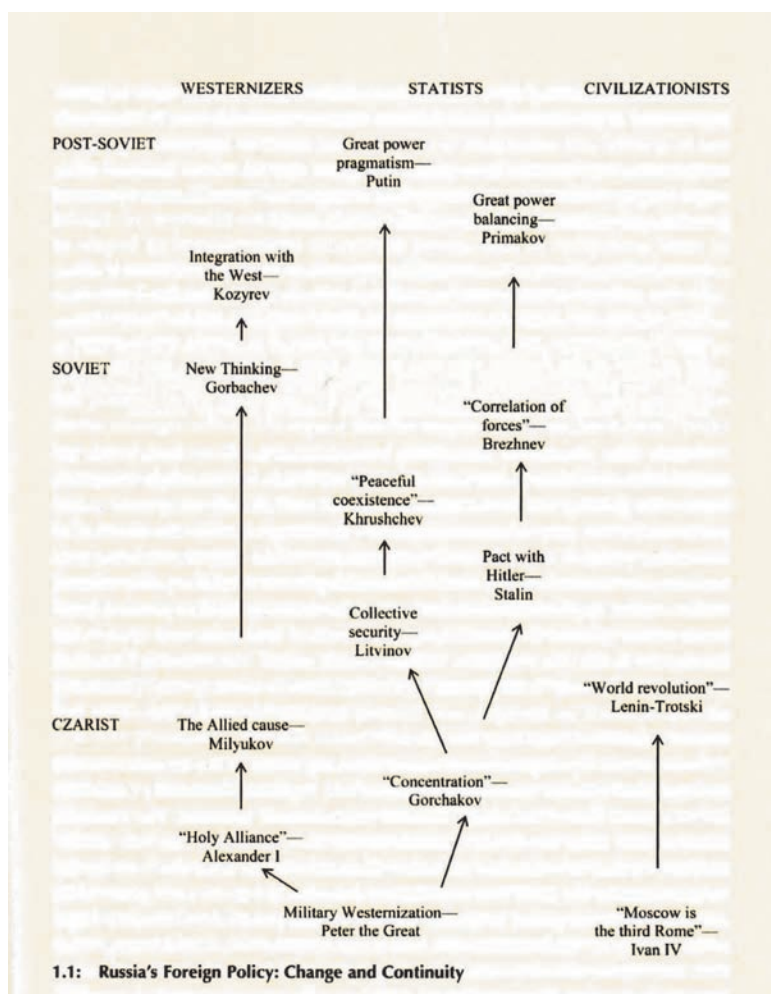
WESTERNIZERS STATISTS CIVILIZATIONISTS

POST-SOVIET

Great power pragmatism—Putin

Great power balancing—Primakov

Integration with the West—Kozyrev

SOVIET

New Thinking—Gorbachev

"Correlation of forces"—Brezhnev

"Peaceful coexistence"—Khrushchev

Pact with Hitler—Stalin

Collective security—Litvinov

"World revolution"—Lenin-Trotski

CZARIST

The Allied cause—Milyukov

"Concentration"—Gorchakov

"Holy Alliance"—Alexander I

Military Westernization—Peter the Great

"Moscow is the third Rome"—Ivan IV

1.1: Russia's Foreign Policy: Change and Continuity